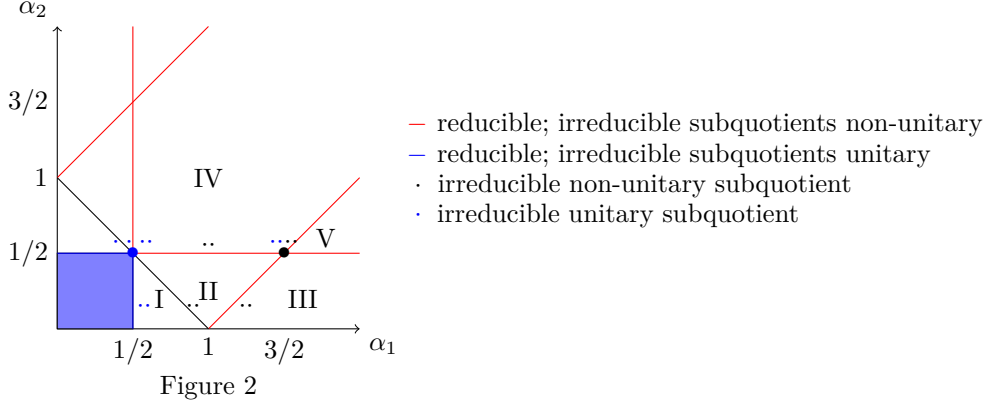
$\alpha_2$

3/2

1

1/2

IV

V

I

II

III

1/2

1

3/2

$\alpha_1$

Figure 2

— reducible; irreducible subquotients non-unitary
— reducible; irreducible subquotients unitary
· irreducible non-unitary subquotient
· irreducible unitary subquotient